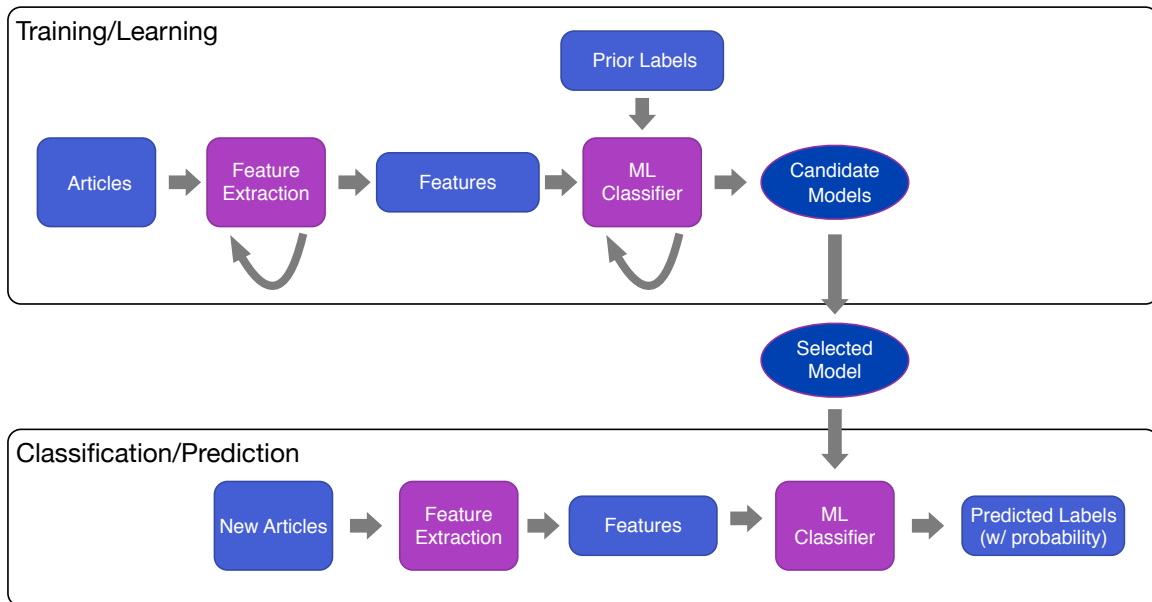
Training/Learning

Prior Labels

Articles

Feature Extraction

Features

ML Classifier

Candidate Models

Selected Model

Classification/Prediction

New Articles

Feature Extraction

Features

ML Classifier

Predicted Labels (w/ probability)